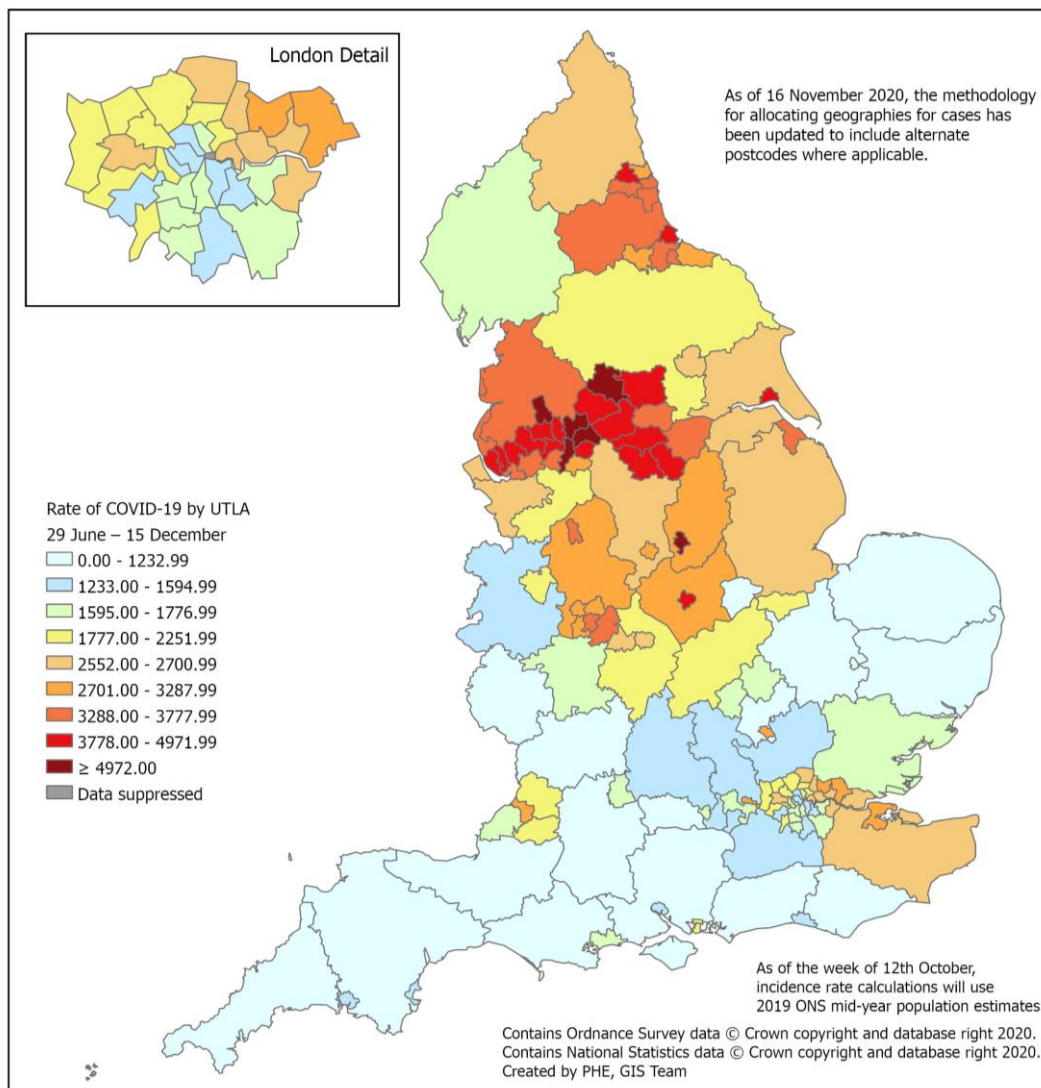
London Detail

As of 16 November 2020, the methodology for allocating geographies for cases has been updated to include alternate postcodes where applicable.

Rate of COVID-19 by UTLA
29 June – 15 December
0.00 - 1232.99
1233.00 - 1594.99
1595.00 - 1776.99
1777.00 - 2251.99
2552.00 - 2700.99
2701.00 - 3287.99
3288.00 - 3777.99
3778.00 - 4971.99
≥ 4972.00
Data suppressed

As of the week of 12th October, incidence rate calculations will use 2019 ONS mid-year population estimates

Contains Ordnance Survey data © Crown copyright and database right 2020.
Contains National Statistics data © Crown copyright and database right 2020.
Created by PHE, GIS Team